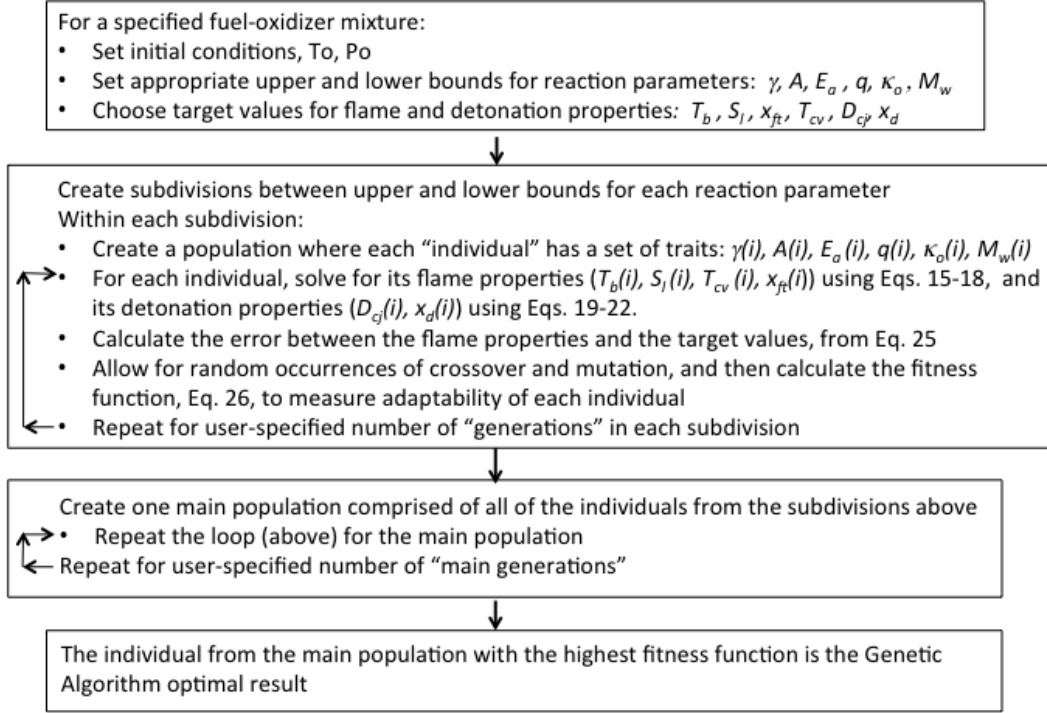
For a specified fuel-oxidizer mixture:
• Set initial conditions, To, Po
• Set appropriate upper and lower bounds for reaction parameters: $\gamma$, $A$, $E_a$ , $q$, $\kappa_o$ , $M_w$
• Choose target values for flame and detonation properties: $T_b$ , $S_l$ , $x_{ft}$, $T_{cv}$, $D_{cj}$, $x_d$

Create subdivisions between upper and lower bounds for each reaction parameter
Within each subdivision:
• Create a population where each "individual" has a set of traits: $\gamma(i)$, $A(i)$, $E_a(i)$, $q(i)$, $\kappa_o(i)$, $M_w(i)$
• For each individual, solve for its flame properties ($T_b(i)$, $S_l(i)$, $T_{cv}(i)$, $x_{ft}(i)$) using Eqs. 15-18, and its detonation properties ($D_{cj}(i)$, $x_d(i)$) using Eqs. 19-22.
• Calculate the error between the flame properties and the target values, from Eq. 25
• Allow for random occurrences of crossover and mutation, and then calculate the fitness function, Eq. 26, to measure adaptability of each individual
• Repeat for user-specified number of "generations" in each subdivision

Create one main population comprised of all of the individuals from the subdivisions above
• Repeat the loop (above) for the main population
Repeat for user-specified number of "main generations"

The individual from the main population with the highest fitness function is the Genetic Algorithm optimal result